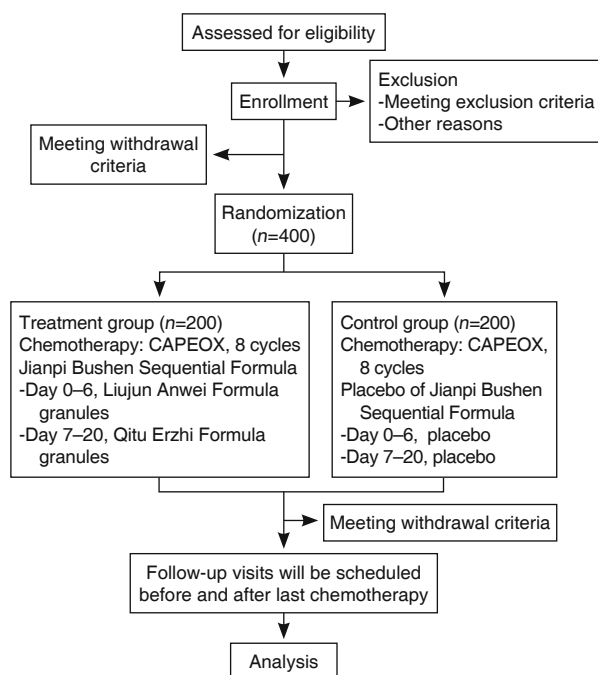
Assessed for eligibility

Enrollment

Exclusion
-Meeting exclusion criteria
-Other reasons

Meeting withdrawal criteria

Randomization ($n$=400)

Treatment group ($n$=200)
Chemotherapy: CAPEOX, 8 cycles
Jianpi Bushen Sequential Formula
-Day 0–6, Liujun Anwei Formula granules
-Day 7–20, Qitu Erzhi Formula granules

Control group ($n$=200)
Chemotherapy: CAPEOX, 8 cycles
Placebo of Jianpi Bushen Sequential Formula
-Day 0–6, placebo
-Day 7–20, placebo

Meeting withdrawal criteria

Follow-up visits will be scheduled before and after last chemotherapy

Analysis